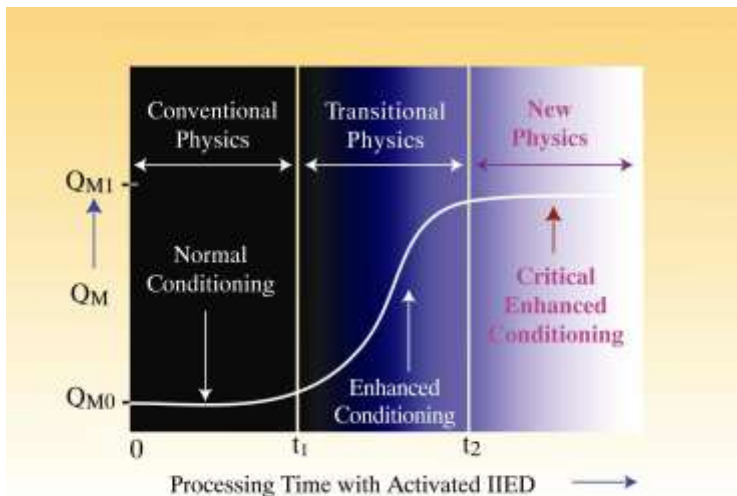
Conventional Physics

Transitional Physics

New Physics

$Q_{M1}$

$Q_M$

$Q_{M0}$

Normal Conditioning

Enhanced Conditioning

Critical Enhanced Conditioning

0

$t_1$

$t_2$

Processing Time with Activated IIED